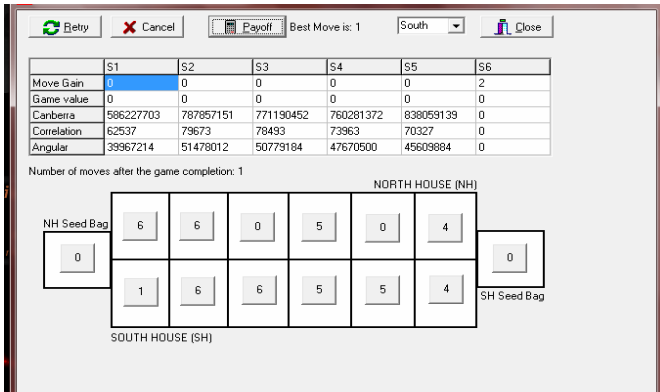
Retry Cancel Payoff Best Move is: 1 South Close

| | S1 | S2 | S3 | S4 | S5 | S6 |
|---|---|---|---|---|---|---|
| Move Gain | 0 | 0 | 0 | 0 | 0 | 2 |
| Game value | 0 | 0 | 0 | 0 | 0 | 0 |
| Canberra | 586227703 | 787857151 | 771190452 | 760281372 | 838059139 | 0 |
| Correlation | 62537 | 79673 | 78493 | 73963 | 70327 | 0 |
| Angular | 39967214 | 51478012 | 50779184 | 47670500 | 45609884 | 0 |

Number of moves after the game completion: 1

NORTH HOUSE (NH)

NH Seed Bag

0

6 6 0 5 0 4

1 6 6 5 5 4

0

SH Seed Bag

SOUTH HOUSE (SH)